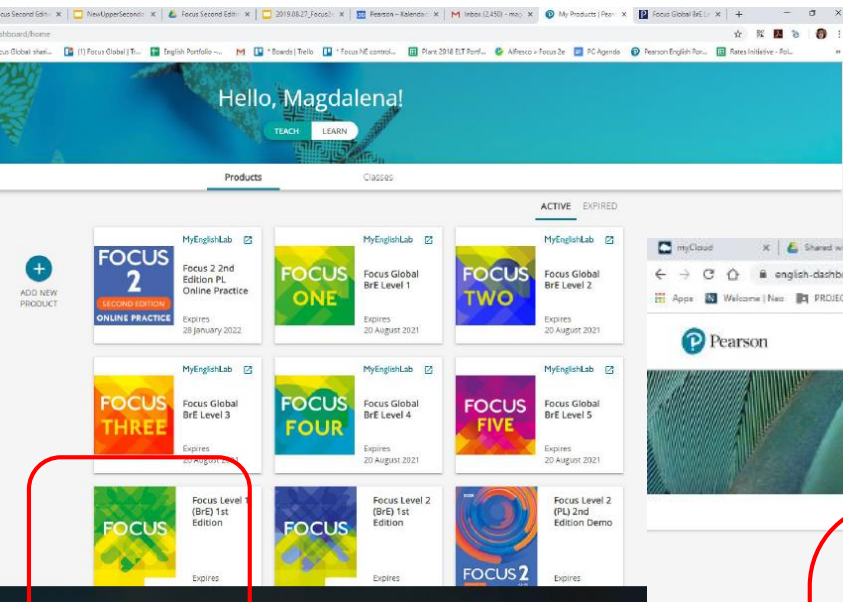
cus Second Editi × | NewUpperSecond × | Focus Second Editi × | 2019.08.27_Focus2 × | Pearson – Kalendarz × | M Inbox (2,450) - mag × | My Products | Pearso × | Focus Global BrE Le × | +

shboard/home

cus Global shari... | (1) Focus Global | Tr... | English Portfolio -... | M | * Boards | Trello | * Focus NE control... | Plant 2018 ELT Portf... | Alfresco » Focus 2e | PC Agenda | Pearson English Por... | Rates Initiative - Pol...

Hello, Magdalena!

TEACH LEARN

Products Classes

ACTIVE EXPIRED

ADD NEW PRODUCT

MyEnglishLab
FOCUS 2 SECOND EDITION ONLINE PRACTICE
Focus 2 2nd Edition PL Online Practice
Expires 28 January 2022

MyEnglishLab
FOCUS ONE
Focus Global BrE Level 1
Expires 20 August 2021

MyEnglishLab
FOCUS TWO
Focus Global BrE Level 2
Expires 20 August 2021

MyEnglishLab
FOCUS THREE
Focus Global BrE Level 3
Expires 20 August 2021

MyEnglishLab
FOCUS FOUR
Focus Global BrE Level 4
Expires 20 August 2021

MyEnglishLab
FOCUS FIVE
Focus Global BrE Level 5
Expires 20 August 2021

FOCUS
Focus Level 1 (BrE) 1st Edition
Expires

FOCUS
Focus Level 2 (BrE) 1st Edition
Expires

FOCUS 2
Focus Level 2 (PL) 2nd Edition Demo
Expires

myCloud × | Shared w

english-dashb

Apps | Welcome | Neo | PROJEC

Pearson